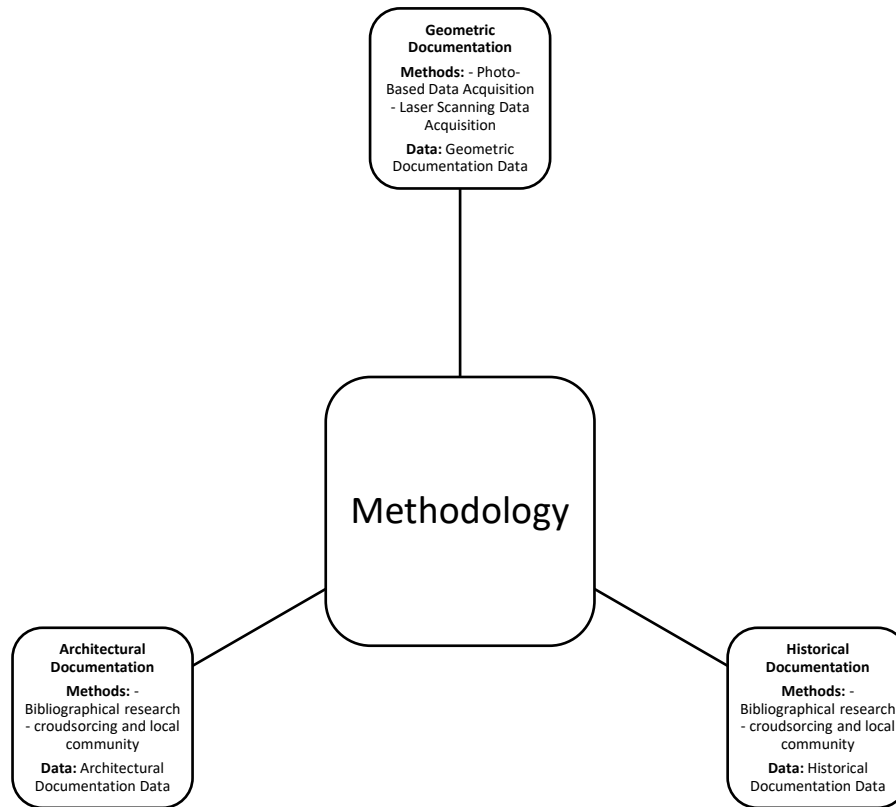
Geometric Documentation

Methods: - Photo-Based Data Acquisition - Laser Scanning Data Acquisition

Data: Geometric Documentation Data

Methodology

Architectural Documentation

Methods: - Bibliographical research - croudsorcing and local community

Data: Architectural Documentation Data

Historical Documentation

Methods: - Bibliographical research - croudsorcing and local community

Data: Historical Documentation Data